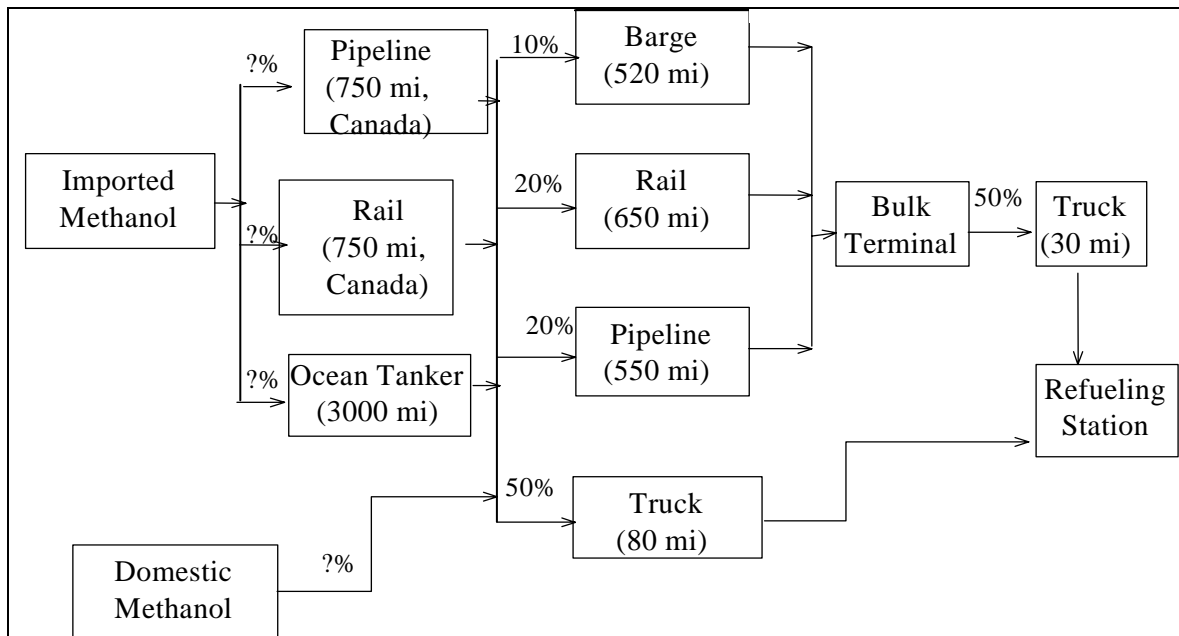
Imported Methanol

?%

Pipeline (750 mi, Canada)

?%

Rail (750 mi, Canada)

?%

Ocean Tanker (3000 mi)

10%

Barge (520 mi)

20%

Rail (650 mi)

20%

Pipeline (550 mi)

50%

Truck (80 mi)

Bulk Terminal

50%

Truck (30 mi)

Refueling Station

?%

Domestic Methanol